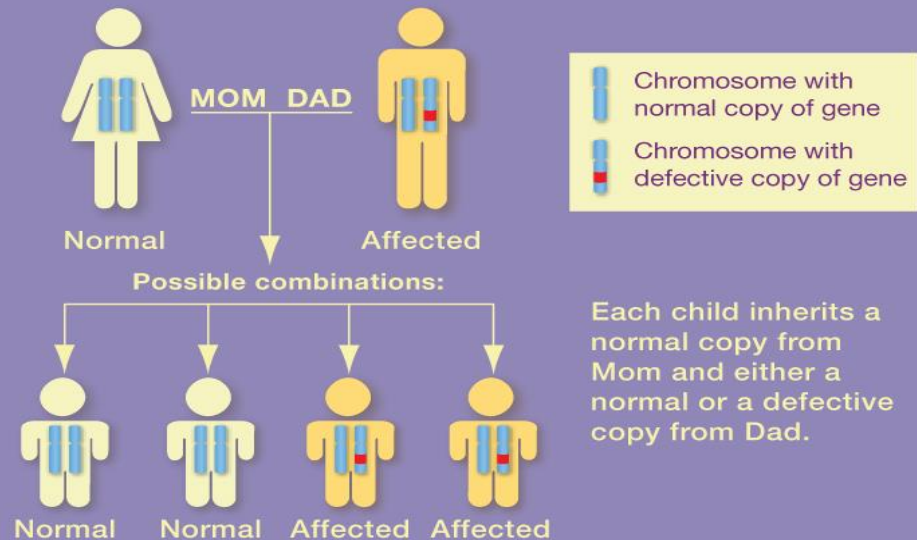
MOM DAD

Normal

Affected

Chromosome with normal copy of gene

Chromosome with defective copy of gene

Possible combinations:

Each child inherits a normal copy from Mom and either a normal or a defective copy from Dad.

Normal Normal Affected Affected